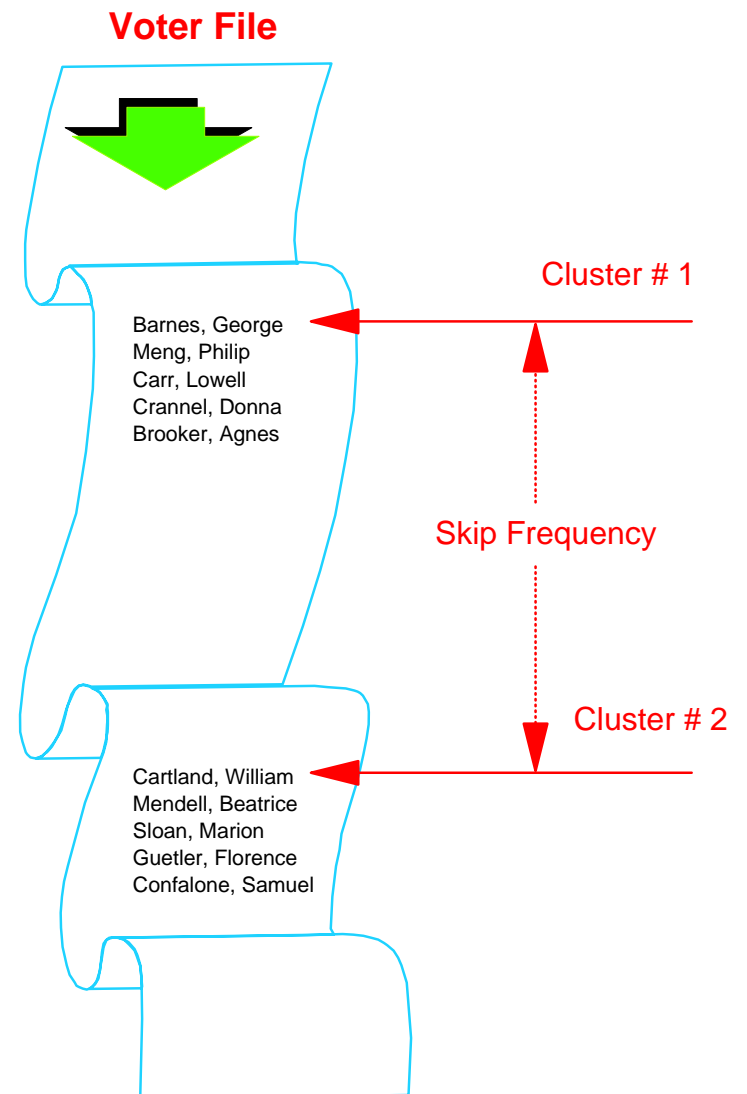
Voter File

Cluster # 1

Barnes, George
Meng, Philip
Carr, Lowell
Crannel, Donna
Brooker, Agnes

Skip Frequency

Cluster # 2

Cartland, William
Mendell, Beatrice
Sloan, Marion
Guetler, Florence
Confalone, Samuel